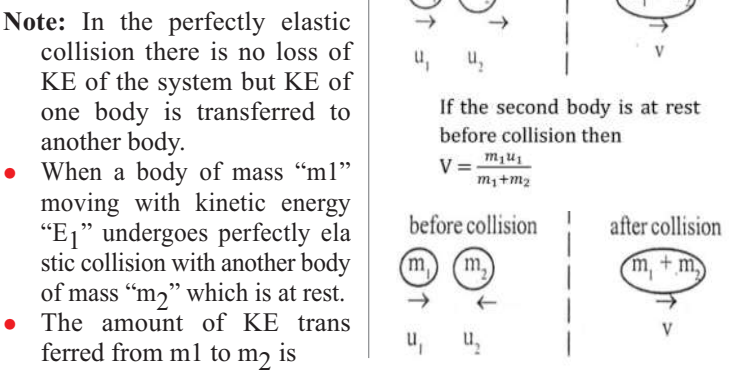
**Note:** In the perfectly elastic collision there is no loss of KE of the system but KE of one body is transferred to another body.

- When a body of mass "m1" moving with kinetic energy "$E_1$" undergoes perfectly ela stic collision with another body of mass "$m_2$" which is at rest.
- The amount of KE trans ferred from m1 to $m_2$ is

$\rightarrow$ $\rightarrow$

$u_1$ $u_2$

V

If the second body is at rest before collision then

$V = \frac{m_1 u_1}{m_1 + m_2}$

before collision

$m_1$ $m_2$

$\rightarrow$ $\leftarrow$

$u_1$ $u_2$

after collision

$m_1 + m_2$

$\rightarrow$

V